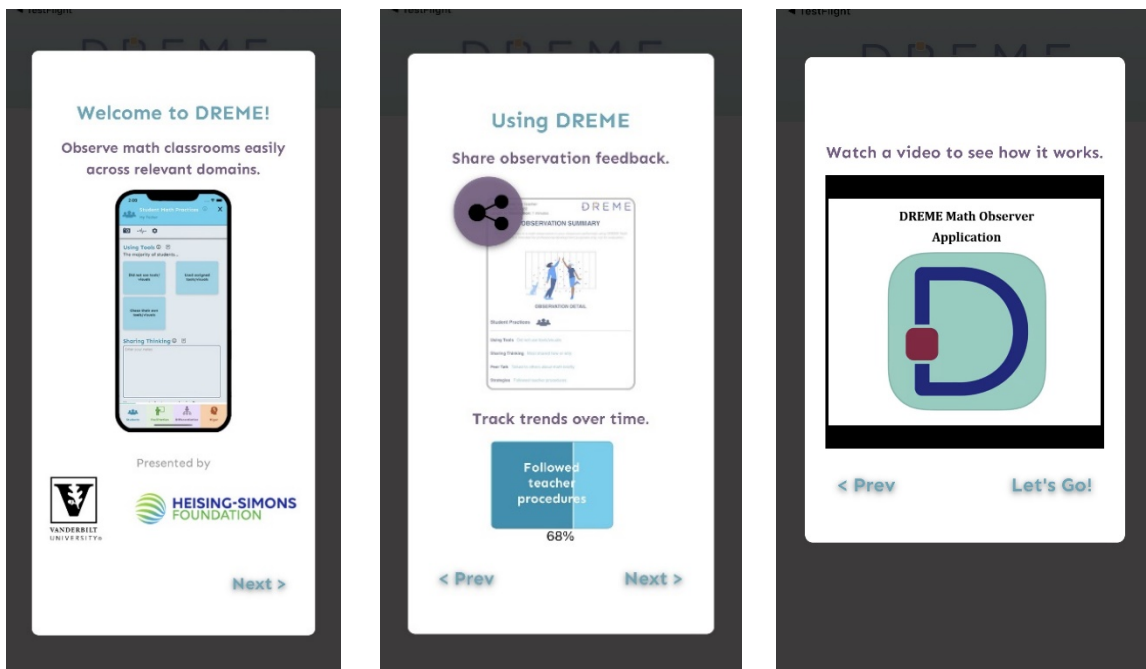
◀ TestFlight

Welcome to DREME!

Observe math classrooms easily across relevant domains.

Student Math Practices

Using Tools

The majority of students...

Did not use tools/visuals

Used assigned tools/visuals

Chose their own tools/visuals

Sharing Thinking

Presented by

VANDERBILT UNIVERSITY

HEISING-SIMONS FOUNDATION

Next >

◀ TestFlight

Using DREME

Share observation feedback.

DREME

OBSERVATION SUMMARY

OBSERVATION DETAIL

Student Practices

Using Tools

Sharing Thinking

Peer Talk

Strategies

Track trends over time.

Followed teacher procedures

68%

< Prev

Next >

◀ TestFlight

Watch a video to see how it works.

DREME Math Observer Application

< Prev

Let's Go!